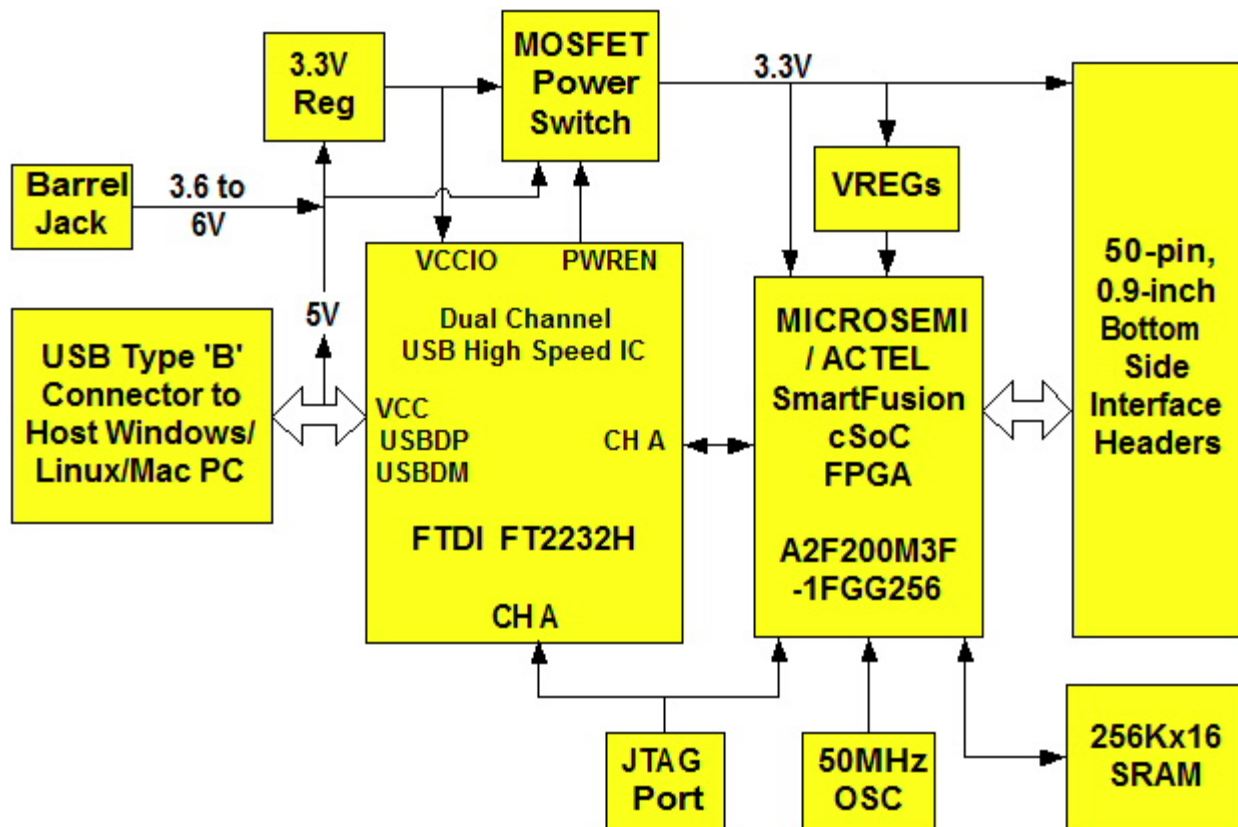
3.3V Reg

MOSFET Power Switch

3.3V

Barrel Jack

3.6 to 6V

VREGs

VCCIO

PWREN

50-pin, 0.9-inch Bottom Side Interface Headers

5V

Dual Channel USB High Speed IC

MICROSEMI / ACTEL SmartFusion cSoC FPGA

USB Type 'B' Connector to Host Windows/ Linux/Mac PC

VCC
USBDP
USBDM

CH A

FTDI FT2232H

A2F200M3F -1FGG256

CH A

JTAG Port

50MHz OSC

256Kx16 SRAM